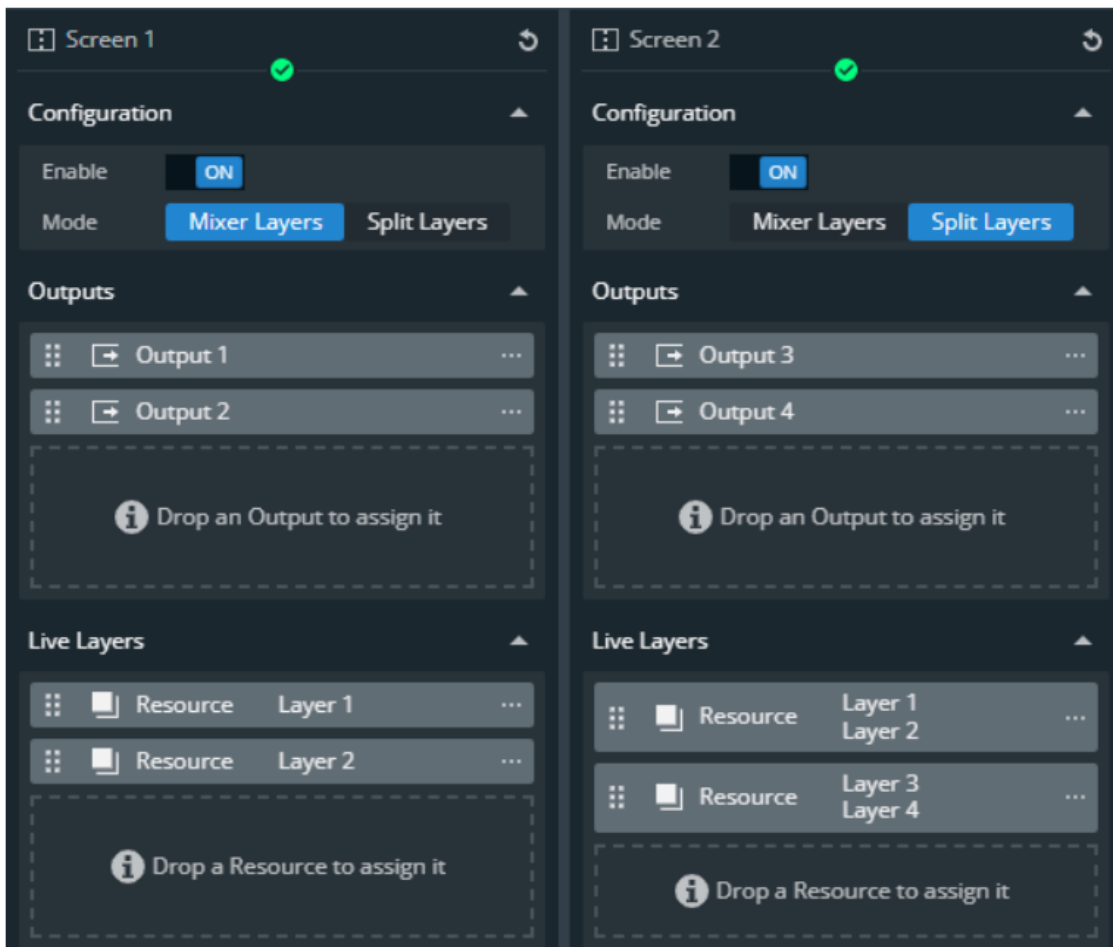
Screen 1

Configuration

Enable ON

Mode Mixer Layers Split Layers

Outputs

Output 1 ···

Output 2 ···

Drop an Output to assign it

Live Layers

Resource Layer 1 ···

Resource Layer 2 ···

Drop a Resource to assign it

Screen 2

Configuration

Enable ON

Mode Mixer Layers Split Layers

Outputs

Output 3 ···

Output 4 ···

Drop an Output to assign it

Live Layers

Resource Layer 1 Layer 2 ···

Resource Layer 3 Layer 4 ···

Drop a Resource to assign it